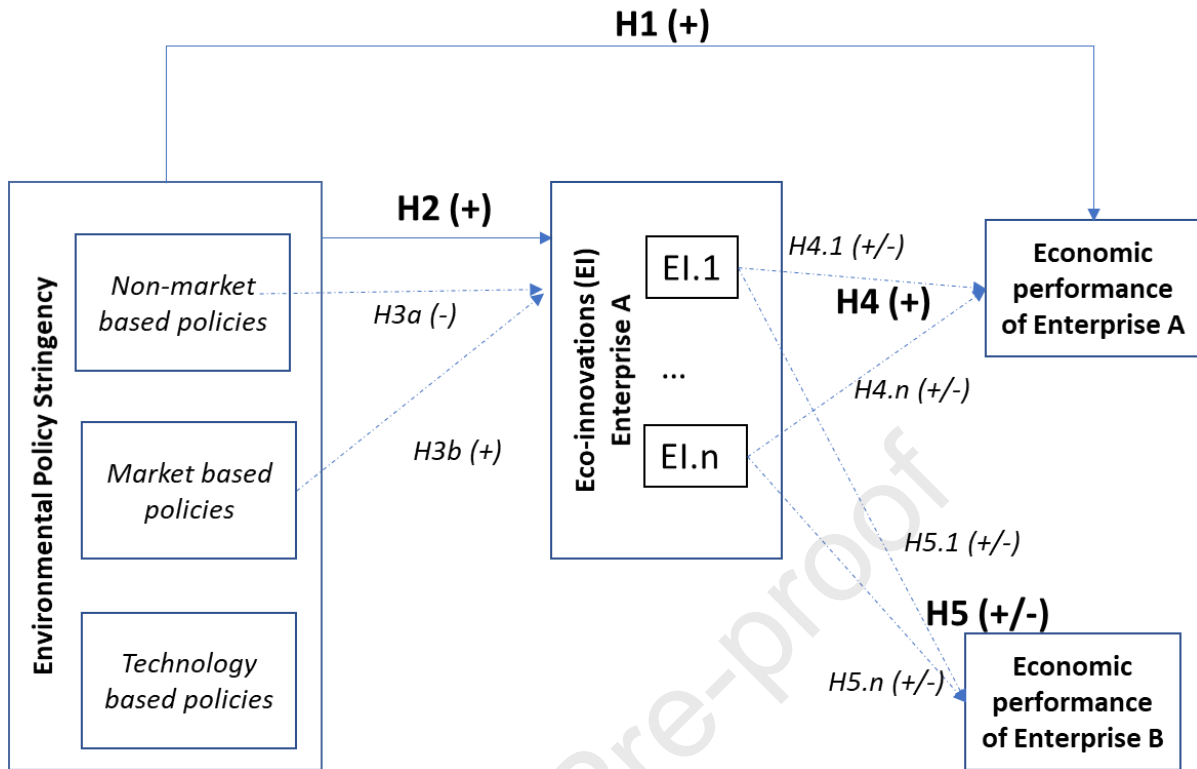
H1 (+)

Environmental Policy Stringency

Non-market based policies

Market based policies

Technology based policies

H2 (+)

H3a (-)

H3b (+)

Eco-innovations (EI) Enterprise A

EI.1

...

EI.n

H4.1 (+/-)

H4 (+)

H4.n (+/-)

Economic performance of Enterprise A

H5.1 (+/-)

H5 (+/-)

H5.n (+/-)

Economic performance of Enterprise B

pre-proof